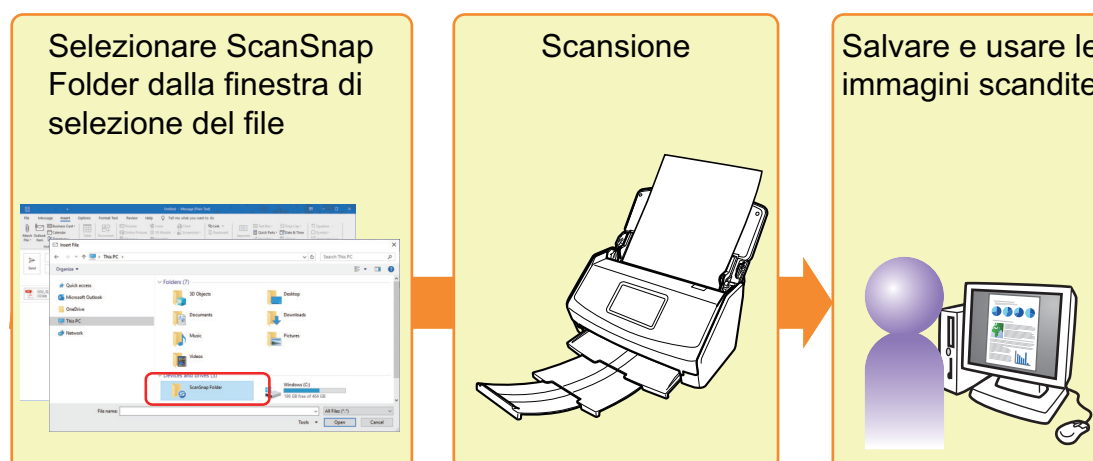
Selezionare ScanSnap Folder dalla finestra di selezione del file

File Message Insert Options Format Text Review Help Tell me what you want to do

Insert File

This PC

Search This PC

Organize

Quick access

Microsoft Outlook

OneDrive

This PC

Network

Folders (7)

3D Objects

Desktop

Documents

Downloads

Music

Pictures

Videos

Devices and drives (3)

ScanSnap Folder

Windows (C:)

File name:

All Files (*.*)

Tools

Open

Cancel

Scansione

Salvare e usare le immagini scandite